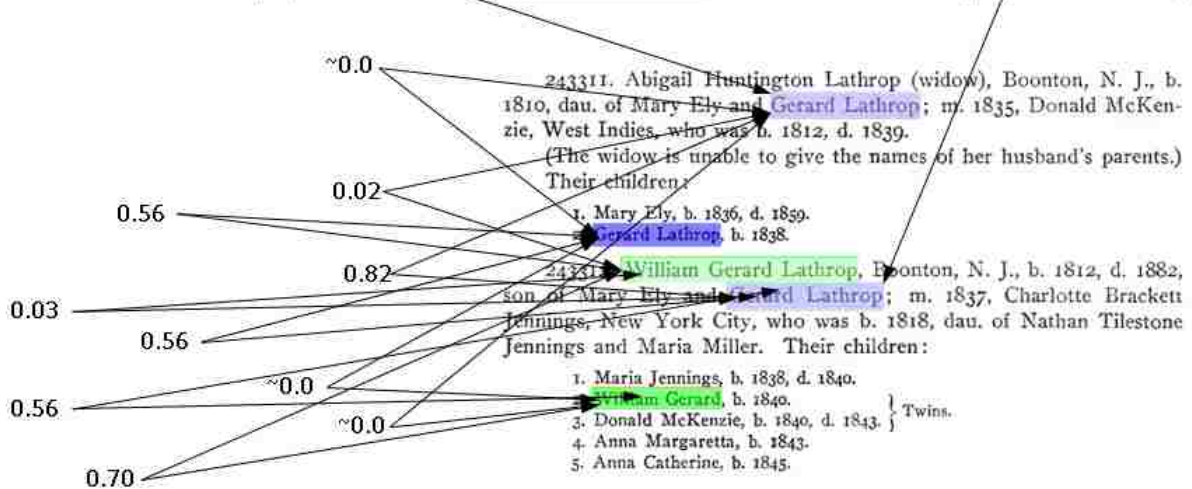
~0.0

243311. Abigail Huntington Lathrop (widow), Boonton, N. J., b. 1810, dau. of Mary Ely and Gerard Lathrop; m. 1835, Donald McKenzie, West Indies, who was b. 1812, d. 1839.

(The widow is unable to give the names of her husband's parents.) Their children:

0.02

0.56

1. Mary Ely, b. 1836, d. 1859.
2. Gerard Lathrop, b. 1838.

0.82

243312. William Gerard Lathrop, Boonton, N. J., b. 1812, d. 1882, son of Mary Ely and Gerard Lathrop; m. 1837, Charlotte Brackett Jennings, New York City, who was b. 1818, dau. of Nathan Tilestone Jennings and Maria Miller. Their children:

0.03

0.56

~0.0

0.56

~0.0

1. Maria Jennings, b. 1838, d. 1840.
2. William Gerard, b. 1840.
3. Donald McKenzie, b. 1840, d. 1843. } Twins.
4. Anna Margaretta, b. 1843.
5. Anna Catherine, b. 1845.

0.70